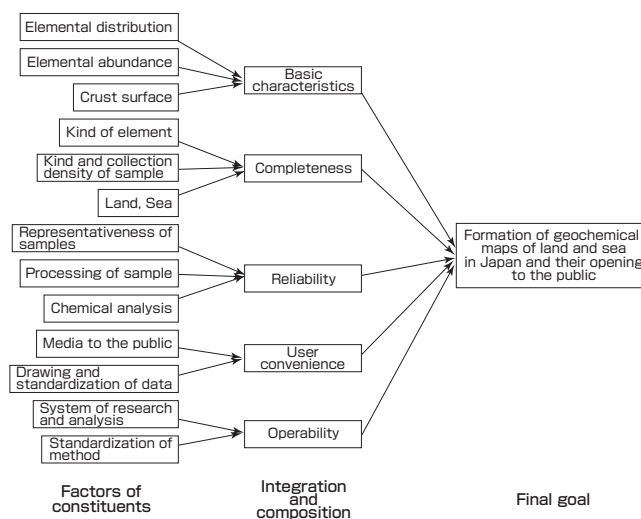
Elemental distribution

Elemental abundance

Crust surface

Basic characteristics

Kind of element

Kind and collection density of sample

Land, Sea

Completeness

Representativeness of samples

Processing of sample

Chemical analysis

Reliability

Media to the public

Drawing and standardization of data

User convenience

System of research and analysis

Standardization of method

Operability

Formation of geochemical maps of land and sea in Japan and their opening to the public

Factors of constituents

Integration and composition

Final goal